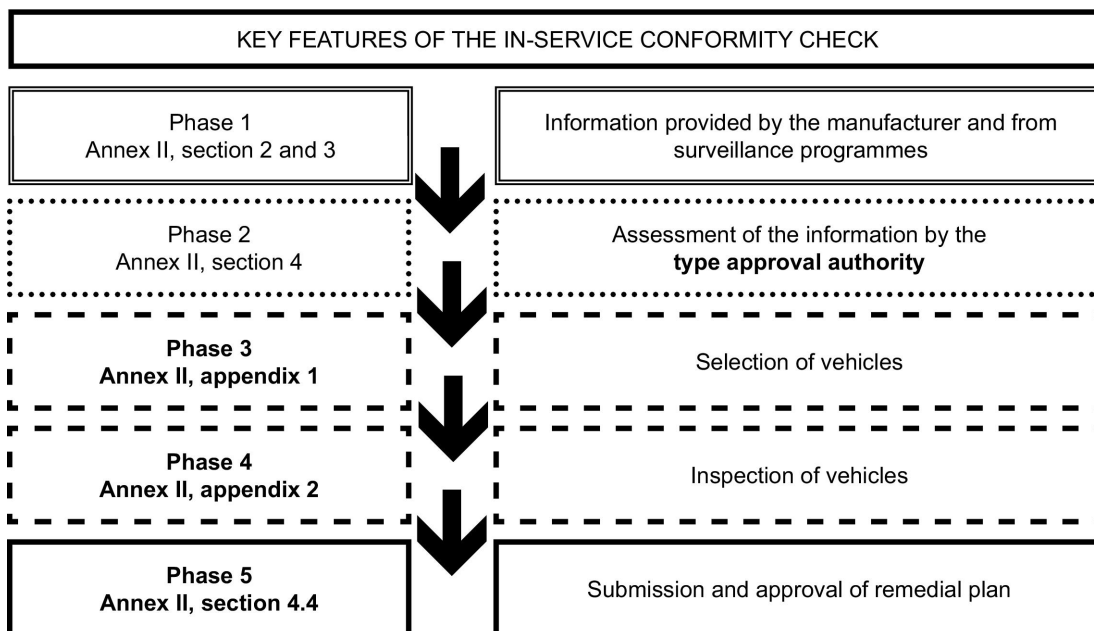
KEY FEATURES OF THE IN-SERVICE CONFORMITY CHECK

Phase 1
Annex II, section 2 and 3

Information provided by the manufacturer and from surveillance programmes

Phase 2
Annex II, section 4

Assessment of the information by the **type approval authority**

**Phase 3**
**Annex II, appendix 1**

Selection of vehicles

**Phase 4**
**Annex II, appendix 2**

Inspection of vehicles

**Phase 5**
**Annex II, section 4.4**

Submission and approval of remedial plan